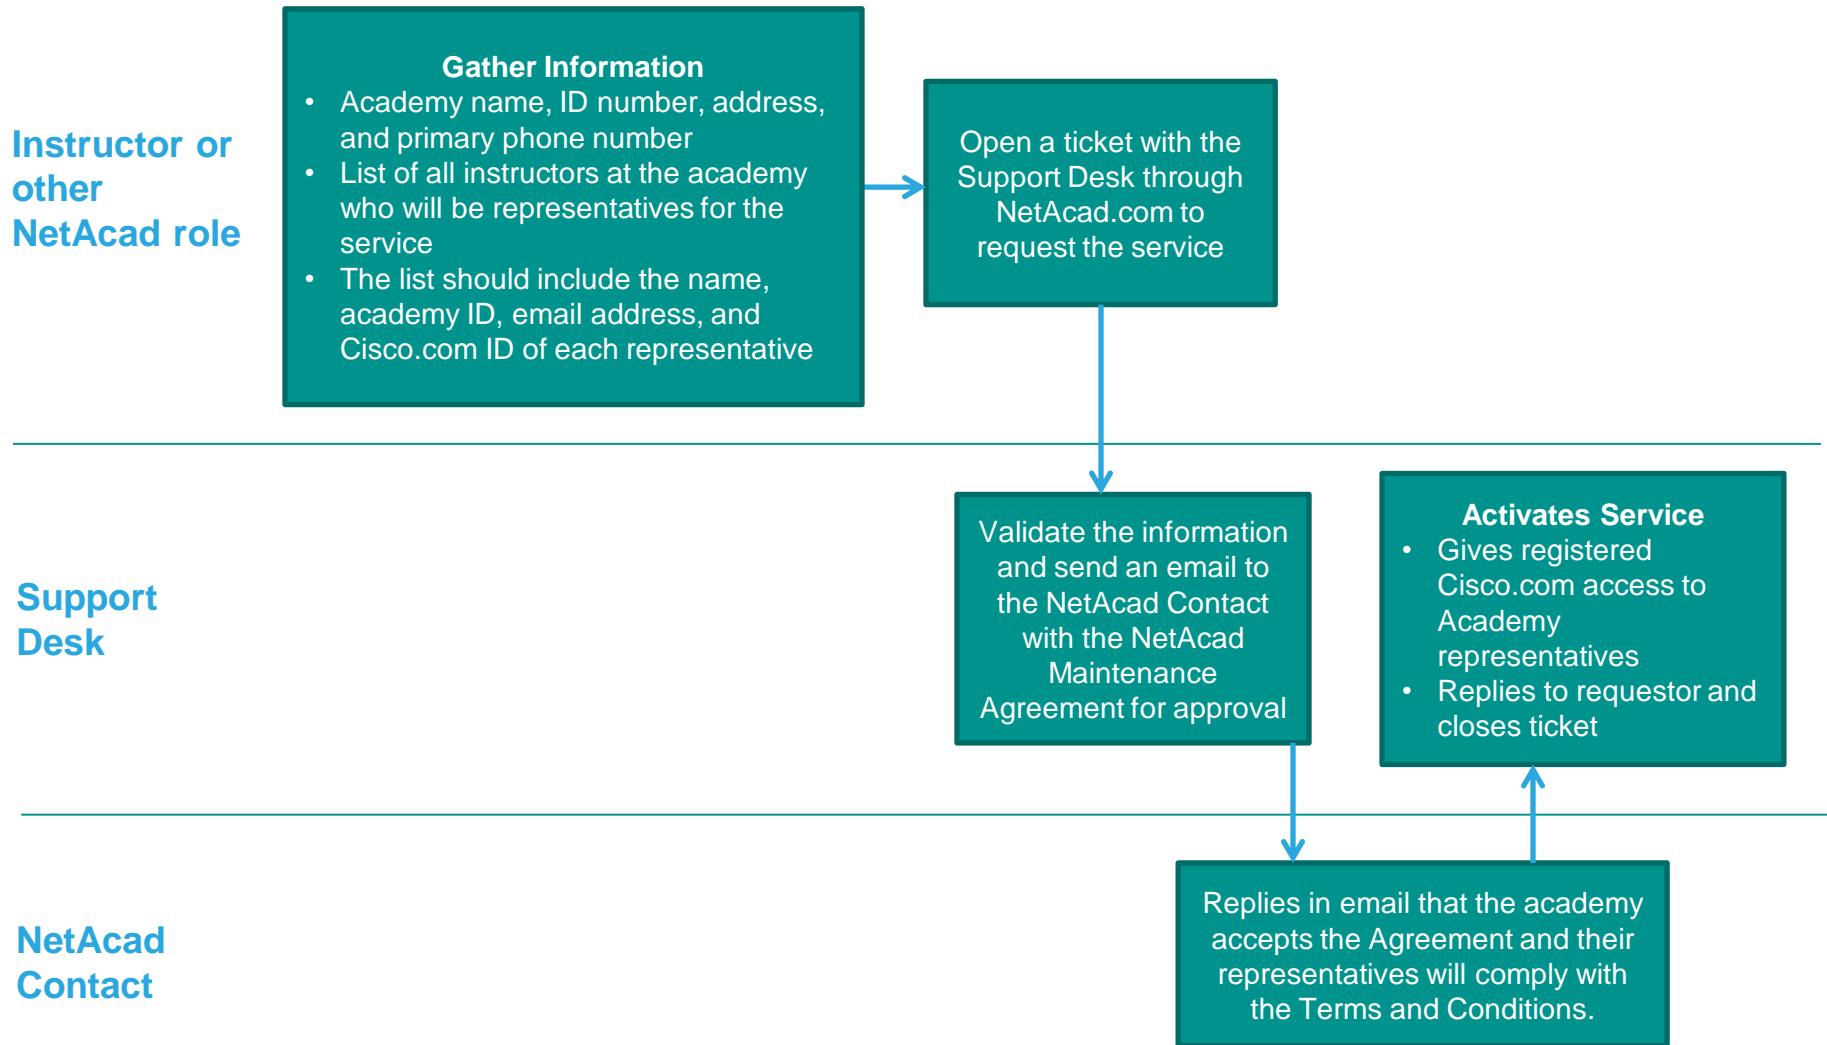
Instructor or other NetAcad role

Gather Information
- Academy name, ID number, address, and primary phone number
- List of all instructors at the academy who will be representatives for the service
- The list should include the name, academy ID, email address, and Cisco.com ID of each representative

Open a ticket with the Support Desk through NetAcad.com to request the service

Support Desk

Validate the information and send an email to the NetAcad Contact with the NetAcad Maintenance Agreement for approval

Activates Service
- Gives registered Cisco.com access to Academy representatives
- Replies to requestor and closes ticket

NetAcad Contact

Replies in email that the academy accepts the Agreement and their representatives will comply with the Terms and Conditions.